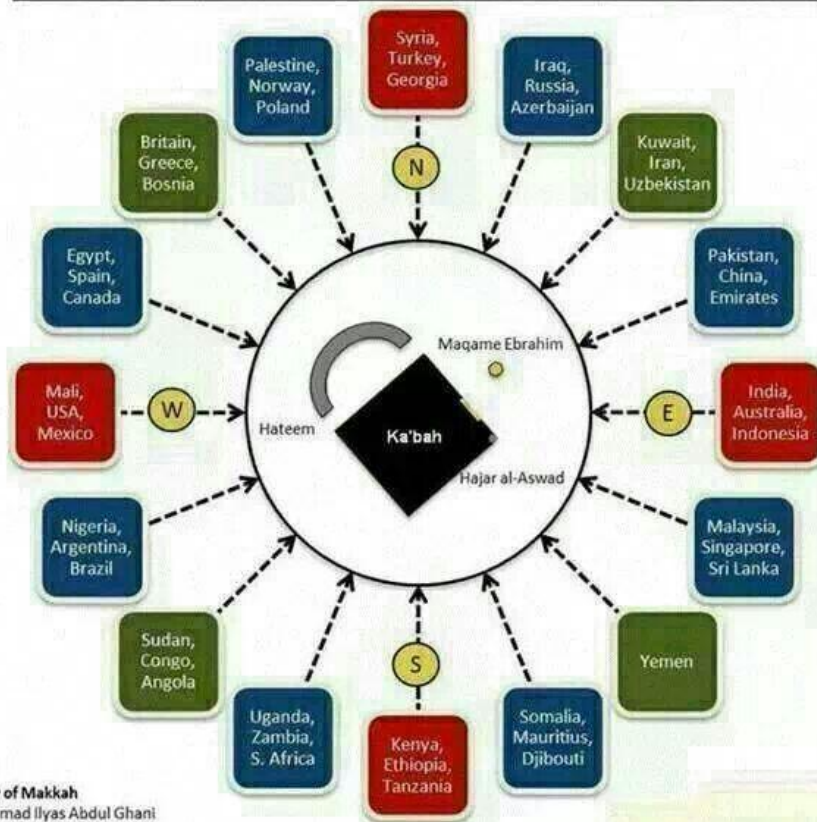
Syria, Turkey, Georgia

Palestine, Norway, Poland

Iraq, Russia, Azerbaijan

Britain, Greece, Bosnia

N

Kuwait, Iran, Uzbekistan

Egypt, Spain, Canada

Pakistan, China, Emirates

Maqame Ebrahim

Mali, USA, Mexico

W

Hateem

Ka'bah

E

India, Australia, Indonesia

Hajar al-Aswad

Nigeria, Argentina, Brazil

Malaysia, Singapore, Sri Lanka

Sudan, Congo, Angola

S

Yemen

Uganda, Zambia, S. Africa

Kenya, Ethiopia, Tanzania

Somalia, Mauritius, Djibouti

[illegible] of Makkah
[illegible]mad Ilyas Abdul Ghani